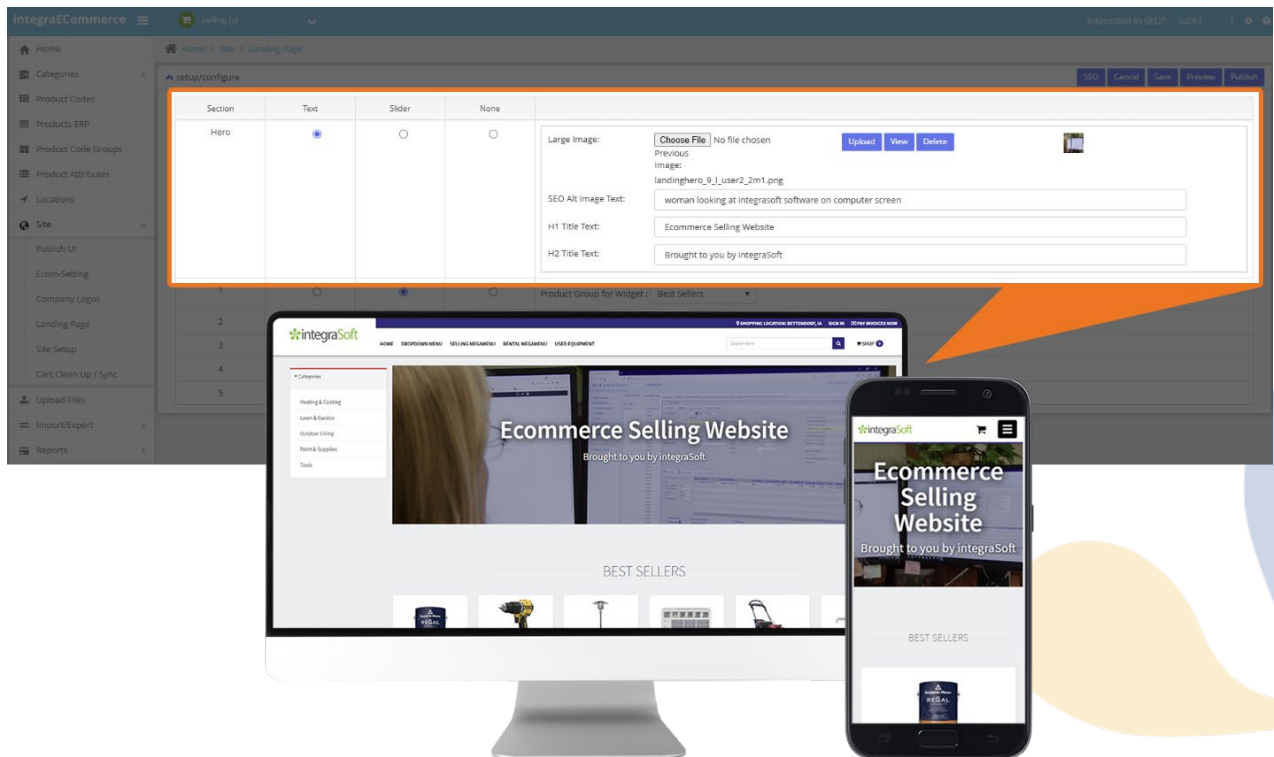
integraECommerce

Selling (s)

Interested in SEO? Submit

Home

Categories

Product Codes

Products ERP

Product Code Groups

Product Attributes

Locations

Site

Publish UI

Ecom-Setting

Company Logos

Landing Page

Site Setup

Cart Clean Up / Sync

Upload Files

Import/Export

Reports

Home / Site / Landing Page

setup/configure

SEO Cancel Save Preview Publish

| Section | Text | Slider | None |
|---|---|---|---|
| Hero | | | |
| 1 | | | |
| 2 | | | |
| 3 | | | |
| 4 | | | |
| 5 | | | |

Large Image: Choose File No file chosen Upload View Delete

Previous Image: landinghero_9_l_user2_2m1.png

SEO Alt Image Text: woman looking at integrasoft software on computer screen

H1 Title Text: Ecommerce Selling Website

H2 Title Text: Brought to you by integraSoft

Product Group for Widget : Best Sellers

integraSoft

SHOPPING LOCATION: BETTENDORF, IA SIGN IN PAY INVOICES NOW

HOME DROPDOWN MENU SELLING MEGAMENU RENTAL MEGAMENU USED EQUIPMENT

Search Here

SHOP

Categories

Heating & Cooling

Lawn & Garden

Outdoor Living

Paint & Supplies

Tools

Ecommerce Selling Website

Brought to you by integraSoft

BEST SELLERS

REGAL

integraSoft

Ecommerce Selling Website

Brought to you by integraSoft

BEST SELLERS

REGAL